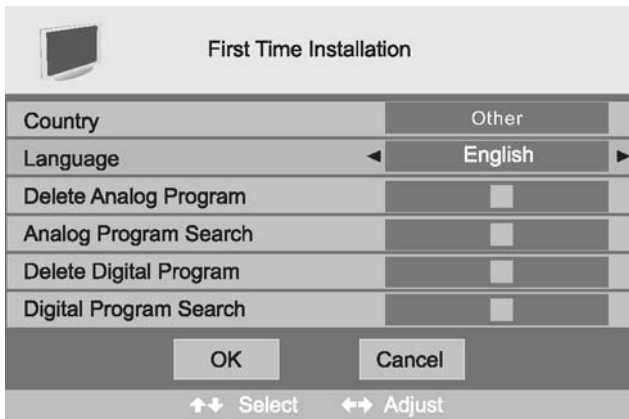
First Time Installation

| | |
|---|---|
| Country | Other |
| Language | ◄ English ► |
| Delete Analog Program | |
| Analog Program Search | |
| Delete Digital Program | |
| Digital Program Search | |

OK Cancel

↑↓ Select ↔ Adjust